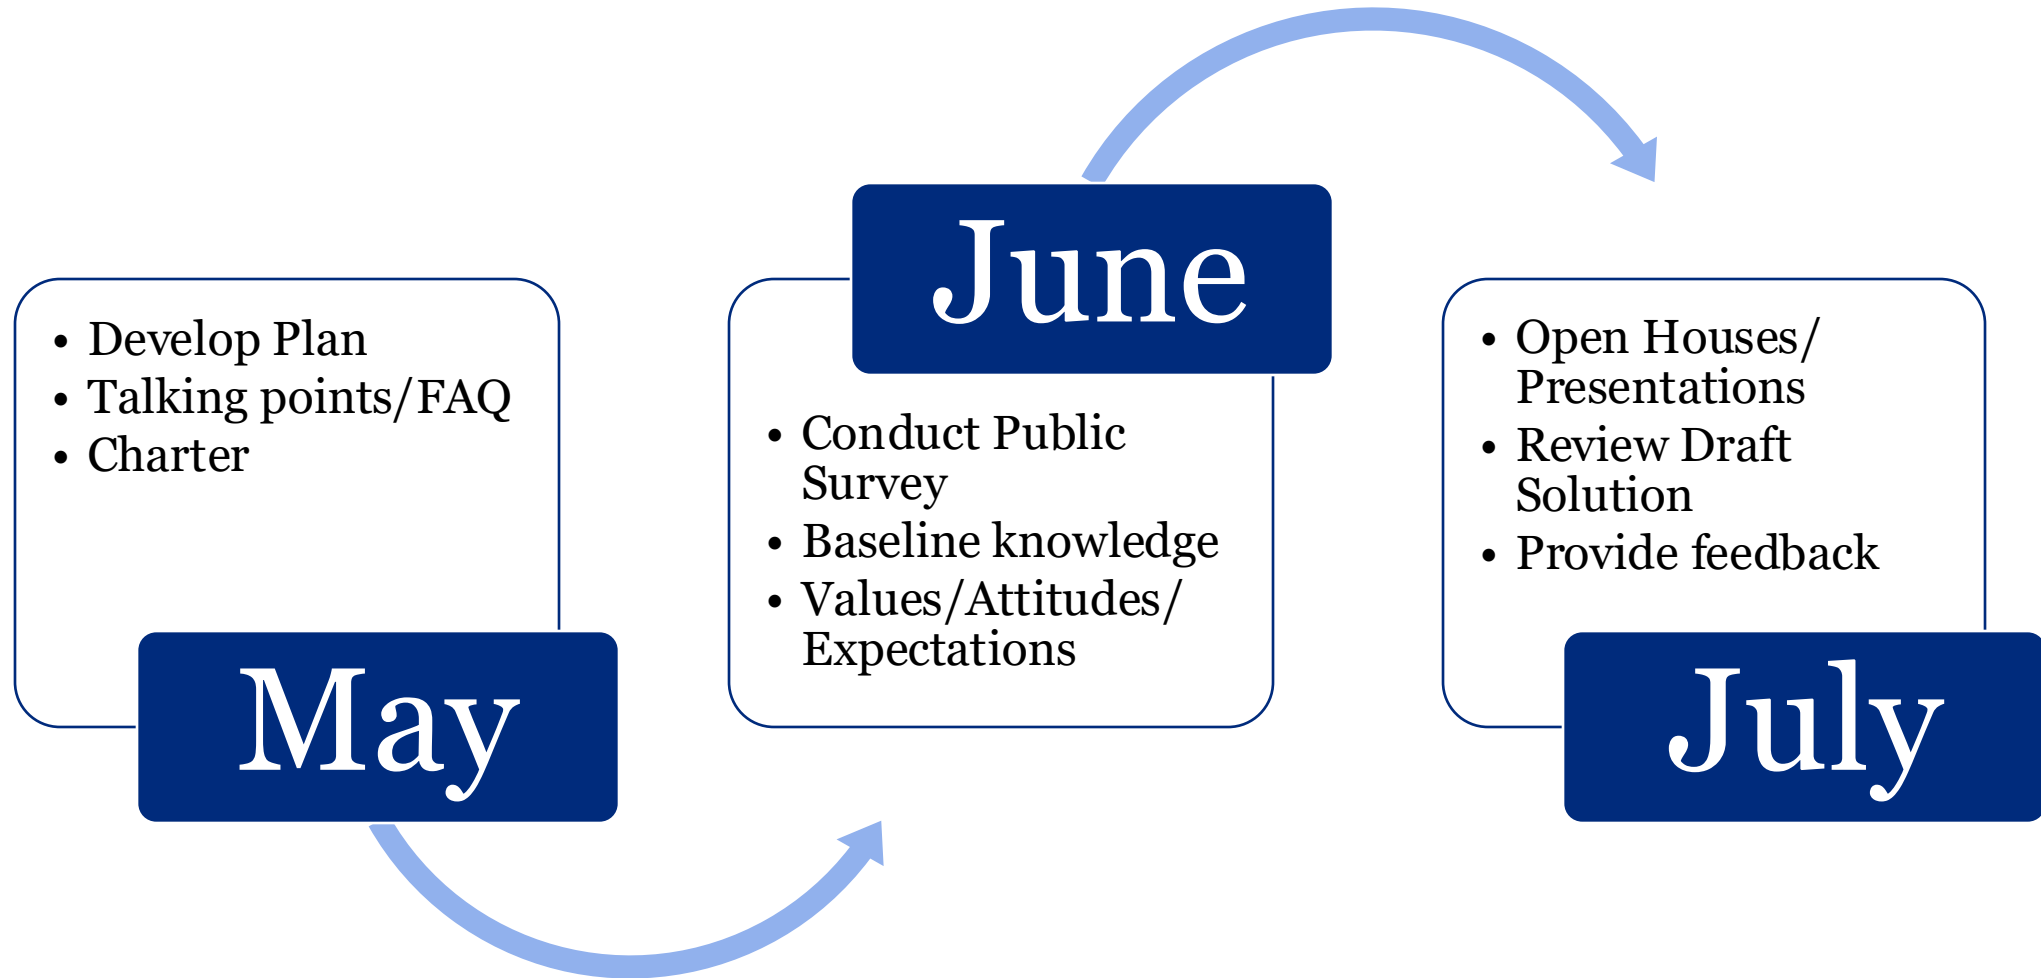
- Develop Plan
- Talking points/FAQ
- Charter

May

June

- Conduct Public Survey
- Baseline knowledge
- Values/Attitudes/ Expectations

- Open Houses/ Presentations
- Review Draft Solution
- Provide feedback

July